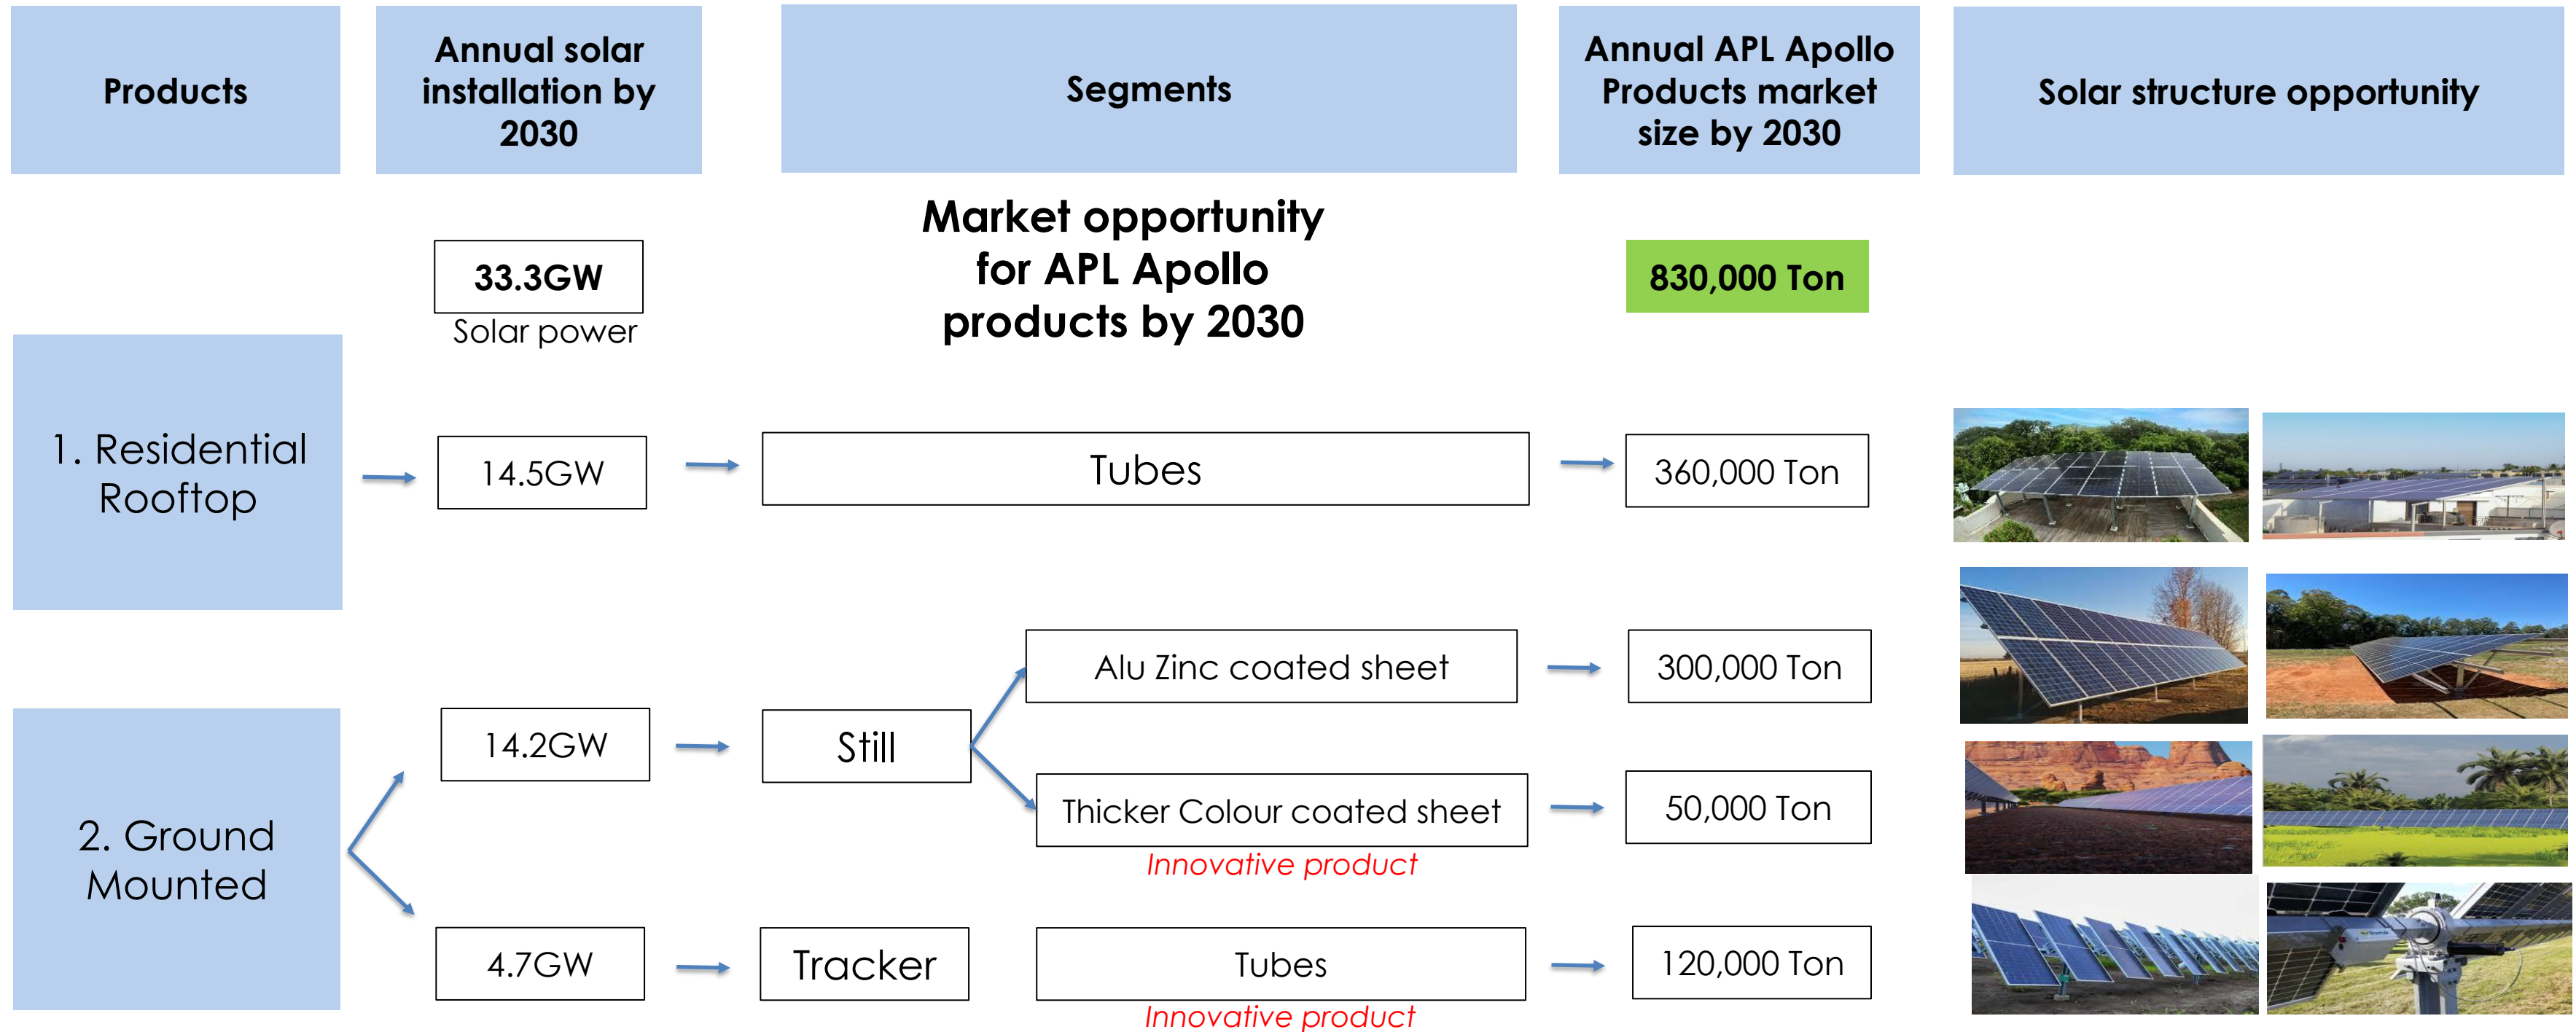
Products

Annual solar installation by 2030

Segments

Annual APL Apollo Products market size by 2030

Solar structure opportunity

33.3GW
Solar power

Market opportunity for APL Apollo products by 2030

830,000 Ton

1. Residential Rooftop

14.5GW

Tubes

360,000 Ton

14.2GW

Still

Alu Zinc coated sheet

300,000 Ton

Thicker Colour coated sheet
Innovative product

50,000 Ton

2. Ground Mounted

4.7GW

Tracker

Tubes
Innovative product

120,000 Ton